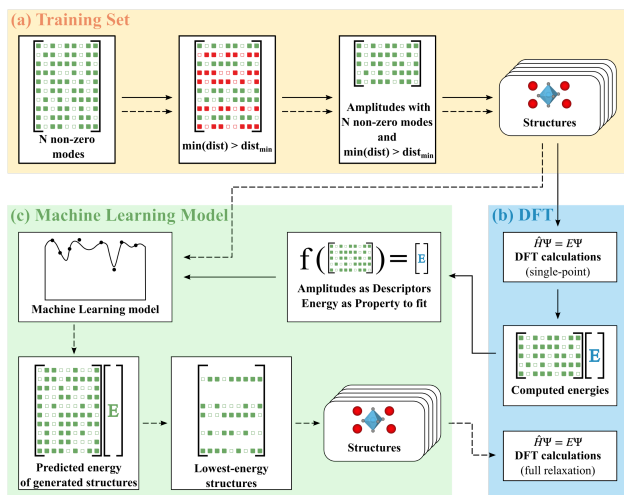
(a) Training Set

N non-zero modes

min(dist) > dist$_{min}$

Amplitudes with N non-zero modes and min(dist) > dist$_{min}$

Structures

(c) Machine Learning Model

(b) DFT

$\hat{H}\Psi = E\Psi$
DFT calculations
(single-point)

f( ) = [E]
Amplitudes as Descriptors
Energy as Property to fit

Machine Learning model

E
Computed energies

E
Predicted energy of generated structures

Lowest-energy structures

Structures

$\hat{H}\Psi = E\Psi$
DFT calculations
(full relaxation)